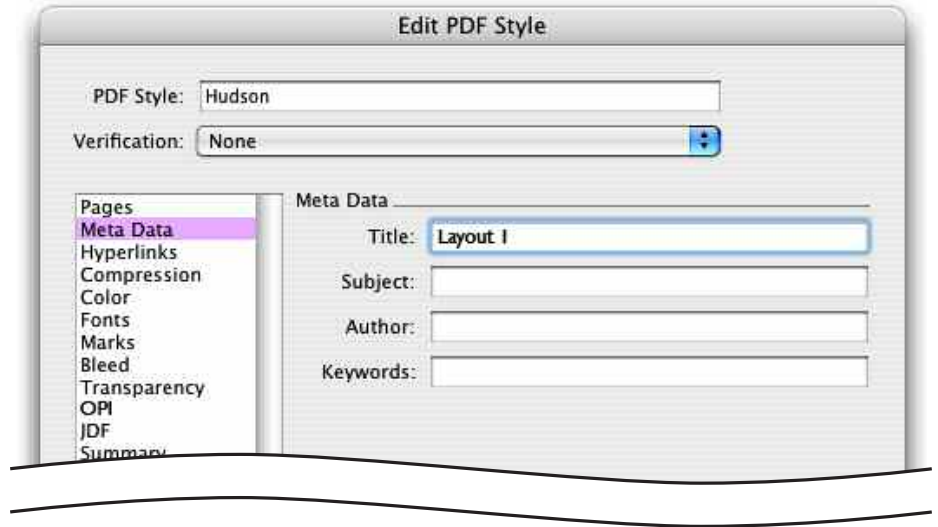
Edit PDF Style

PDF Style: Hudson

Verification: None

Pages
Meta Data
Hyperlinks
Compression
Color
Fonts
Marks
Bleed
Transparency
OPI
JDF
Summary

Meta Data

Title: Layout 1

Subject:

Author:

Keywords: